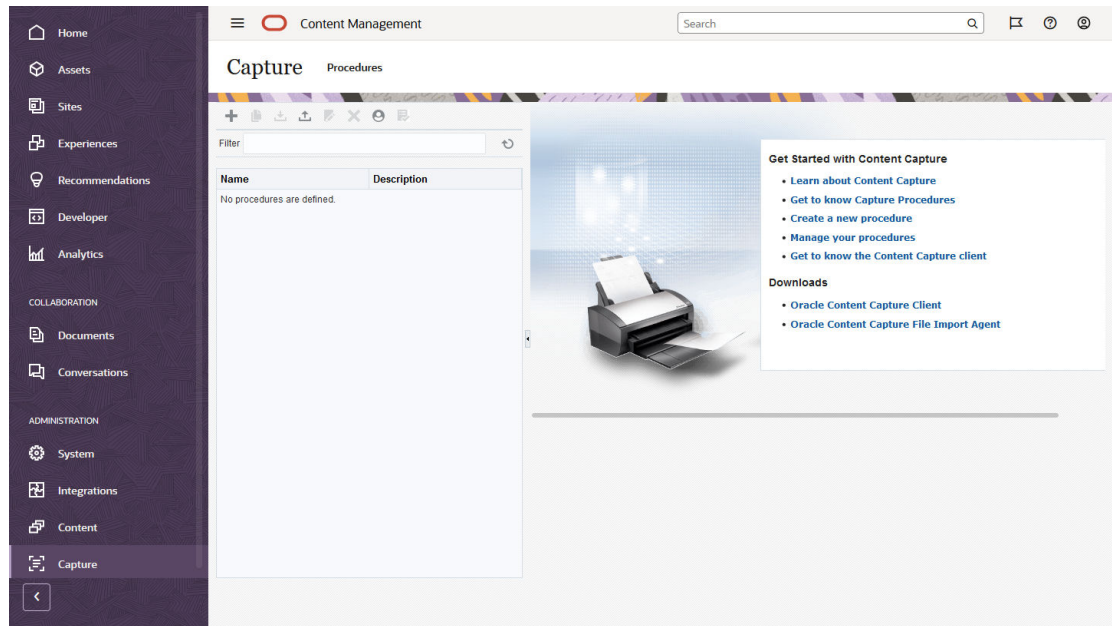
Home
Assets
Sites
Experiences
Recommendations
Developer
Analytics

COLLABORATION
Documents
Conversations

ADMINISTRATION
System
Integrations
Content
Capture

Content Management

Search

Capture Procedures

Filter

| Name | Description |
|---|---|
| No procedures are defined. | |

Get Started with Content Capture
• Learn about Content Capture
• Get to know Capture Procedures
• Create a new procedure
• Manage your procedures
• Get to know the Content Capture client

Downloads
• Oracle Content Capture Client
• Oracle Content Capture File Import Agent